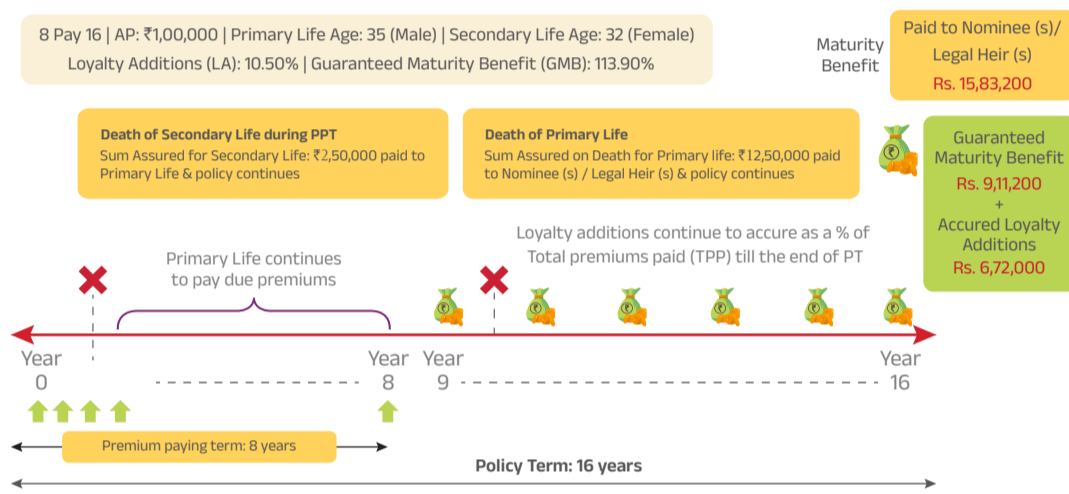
8 Pay 16 | AP: ₹1,00,000 | Primary Life Age: 35 (Male) | Secondary Life Age: 32 (Female)
Loyalty Additions (LA): 10.50% | Guaranteed Maturity Benefit (GMB): 113.90%

Maturity Benefit

Paid to Nominee (s)/ Legal Heir (s)
Rs. 15,83,200

Death of Secondary Life during PPT
Sum Assured for Secondary Life: ₹2,50,000 paid to Primary Life & policy continues

Death of Primary Life
Sum Assured on Death for Primary life: ₹12,50,000 paid to Nominee (s) / Legal Heir (s) & policy continues

Guaranteed Maturity Benefit
Rs. 9,11,200
+
Accured Loyalty Additions
Rs. 6,72,000

Loyalty additions continue to accure as a % of Total premiums paid (TPP) till the end of PT

Primary Life continues to pay due premiums

Year 0

Year 8

Year 9

Year 16

Premium paying term: 8 years

Policy Term: 16 years